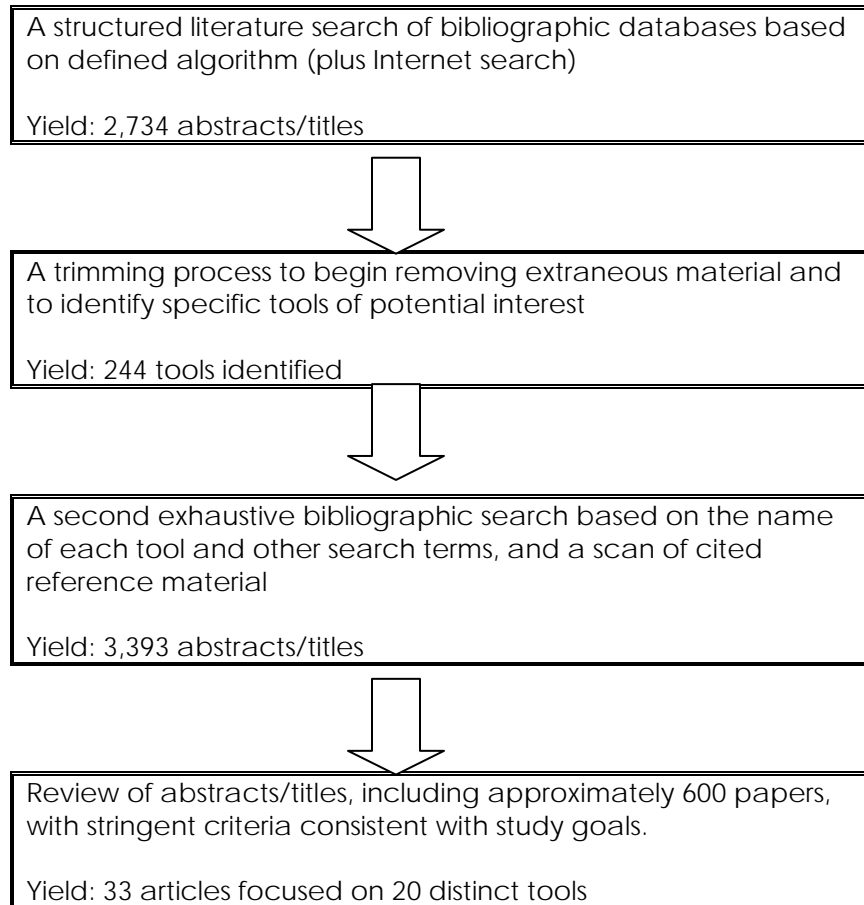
A structured literature search of bibliographic databases based on defined algorithm (plus Internet search)

Yield: 2,734 abstracts/titles

A trimming process to begin removing extraneous material and to identify specific tools of potential interest

Yield: 244 tools identified

A second exhaustive bibliographic search based on the name of each tool and other search terms, and a scan of cited reference material

Yield: 3,393 abstracts/titles

Review of abstracts/titles, including approximately 600 papers, with stringent criteria consistent with study goals.

Yield: 33 articles focused on 20 distinct tools